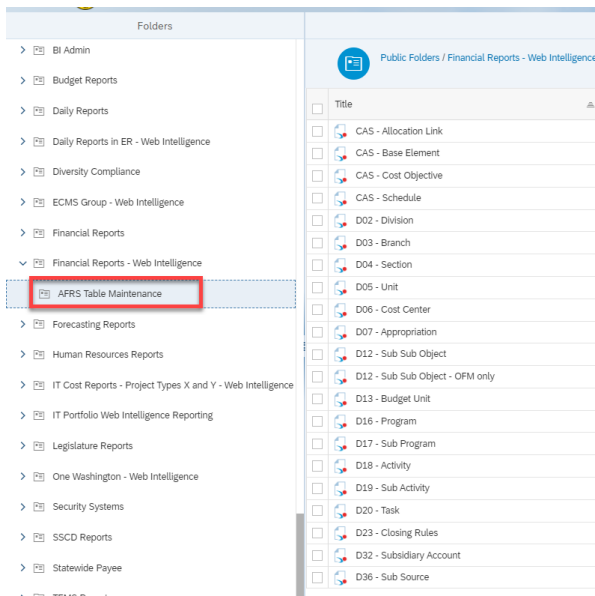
Folders

BI Admin
Budget Reports
Daily Reports
Daily Reports in ER - Web Intelligence
Diversity Compliance
ECMS Group - Web Intelligence
Financial Reports
Financial Reports - Web Intelligence
AFRS Table Maintenance
Forecasting Reports
Human Resources Reports
IT Cost Reports - Project Types X and Y - Web Intelligence
IT Portfolio Web Intelligence Reporting
Legislature Reports
One Washington - Web Intelligence
Security Systems
SSCD Reports
Statewide Payee
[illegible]

Public Folders / Financial Reports - Web Intelligence

Title
CAS - Allocation Link
CAS - Base Element
CAS - Cost Objective
CAS - Schedule
D02 - Division
D03 - Branch
D04 - Section
D05 - Unit
D06 - Cost Center
D07 - Appropriation
D12 - Sub Sub Object
D12 - Sub Sub Object - OFM only
D13 - Budget Unit
D16 - Program
D17 - Sub Program
D18 - Activity
D19 - Sub Activity
D20 - Task
D23 - Closing Rules
D32 - Subsidiary Account
D36 - Sub Source